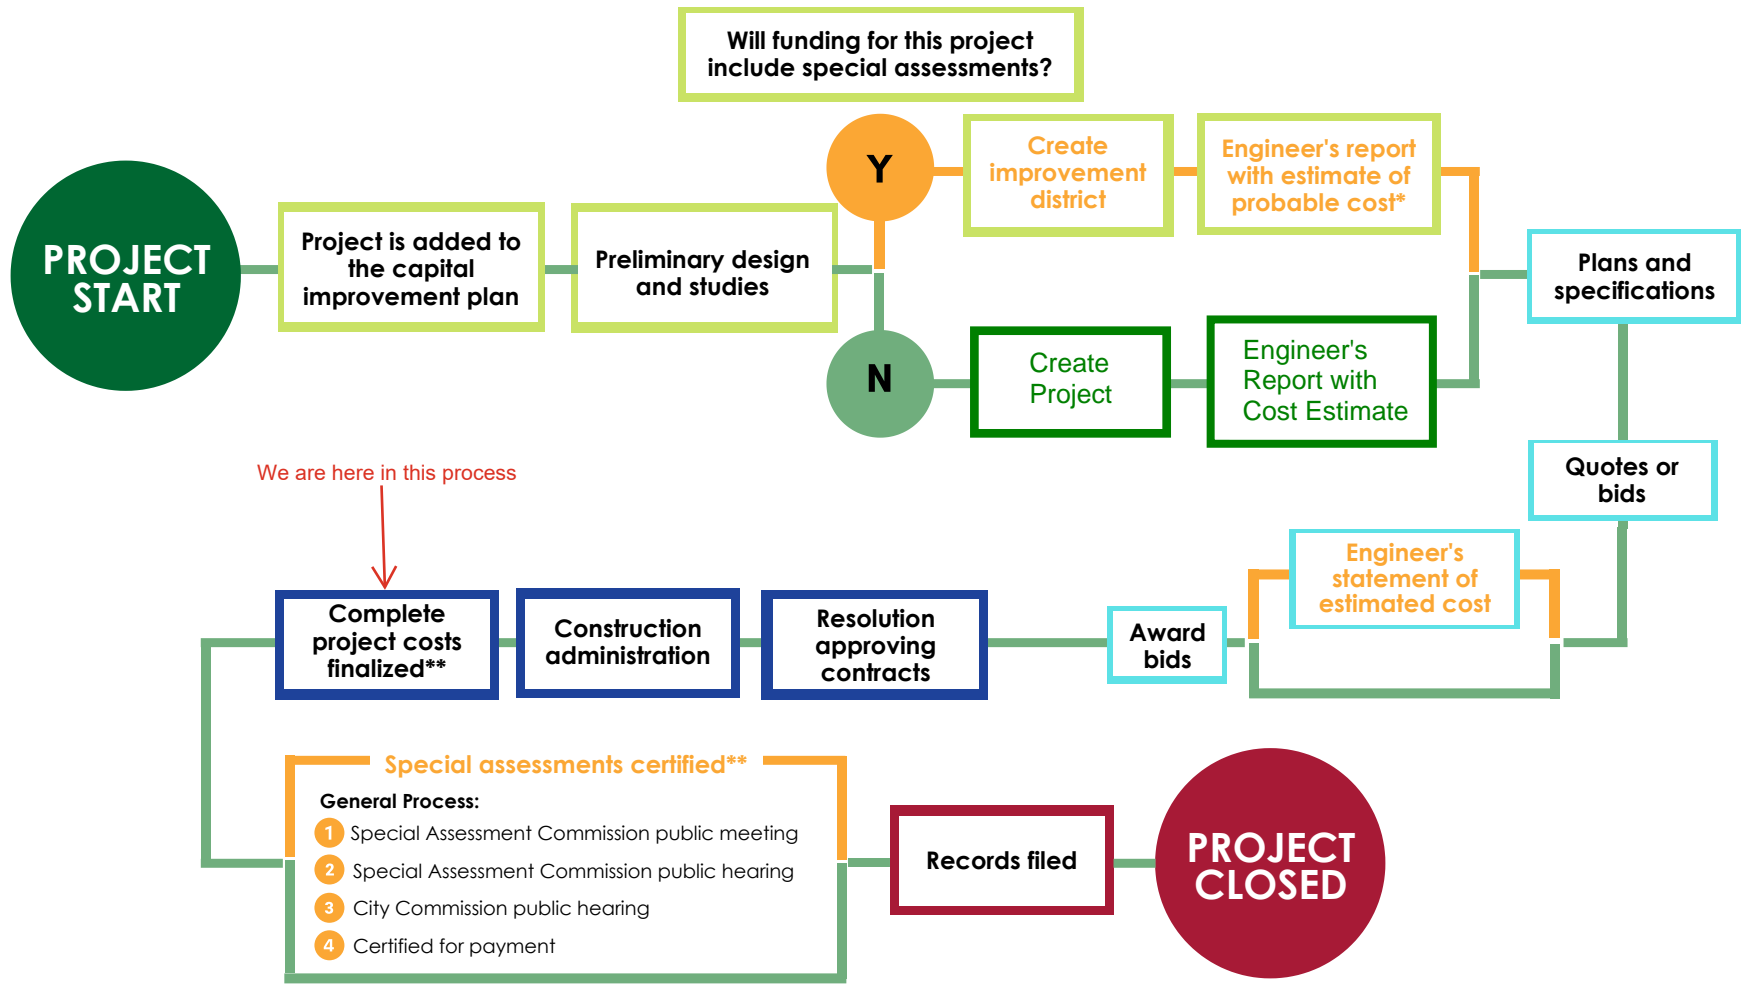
Will funding for this project include special assessments?

PROJECT START

Project is added to the capital improvement plan

Preliminary design and studies

Y

Create improvement district

Engineer's report with estimate of probable cost*

N

Create Project

Engineer's Report with Cost Estimate

Plans and specifications

Quotes or bids

Engineer's statement of estimated cost

Award bids

Resolution approving contracts

Construction administration

Complete project costs finalized**

We are here in this process

Special assessments certified**

General Process:

1 Special Assessment Commission public meeting

2 Special Assessment Commission public hearing

3 City Commission public hearing

4 Certified for payment

Records filed

PROJECT CLOSED